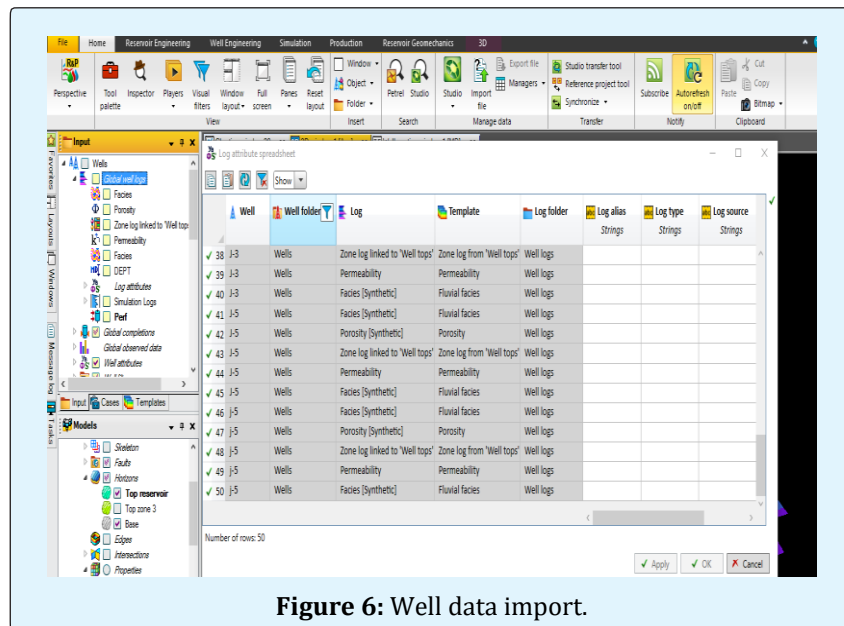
File Home Reservoir Engineering Well Engineering Simulation Production Reservoir Geomechanics 3D

Perspective Tool palette Inspector Players Visual filters Window layout Full screen Panes Reset layout
View
Window Object Folder
Insert
Petrel Studio
Search
Studio Import file Export file Managers
Manage data
Studio transfer tool Reference project tool Synchronize
Transfer
Subscribe Autorefresh on/off
Notify
Paste Cut Copy Bitmap
Clipboard

Input
Wells
Global well logs
Facies
Porosity
Zone log linked to 'Well top
Permeability
Facies
DEPT
Log attributes
Simulation Logs
Perf
Global completions
Global observed data
Well attributes

Input Cases Templates

Models
Skeleton
Faults
Horizons
Top reservoir
Top zone 3
Base
Edges
Intersections
Properties

Log attribute spreadsheet

Show

| | Well | Well folder | Log | Template | Log folder | Log alias Strings | Log type Strings | Log source Strings |
|---|---|---|---|---|---|---|---|---|
| 38 | J-3 | Wells | Zone log linked to 'Well tops' | Zone log from 'Well tops' | Well logs | | | |
| 39 | J-3 | Wells | Permeability | Permeability | Well logs | | | |
| 40 | J-3 | Wells | Facies [Synthetic] | Fluvial facies | Well logs | | | |
| 41 | J-5 | Wells | Facies [Synthetic] | Fluvial facies | Well logs | | | |
| 42 | J-5 | Wells | Porosity [Synthetic] | Porosity | Well logs | | | |
| 43 | J-5 | Wells | Zone log linked to 'Well tops' | Zone log from 'Well tops' | Well logs | | | |
| 44 | J-5 | Wells | Permeability | Permeability | Well logs | | | |
| 45 | J-5 | Wells | Facies [Synthetic] | Fluvial facies | Well logs | | | |
| 46 | J-5 | Wells | Facies [Synthetic] | Fluvial facies | Well logs | | | |
| 47 | J-5 | Wells | Porosity [Synthetic] | Porosity | Well logs | | | |
| 48 | J-5 | Wells | Zone log linked to 'Well tops' | Zone log from 'Well tops' | Well logs | | | |
| 49 | J-5 | Wells | Permeability | Permeability | Well logs | | | |
| 50 | J-5 | Wells | Facies [Synthetic] | Fluvial facies | Well logs | | | |

Number of rows: 50

Apply OK Cancel

Figure 6: Well data import.